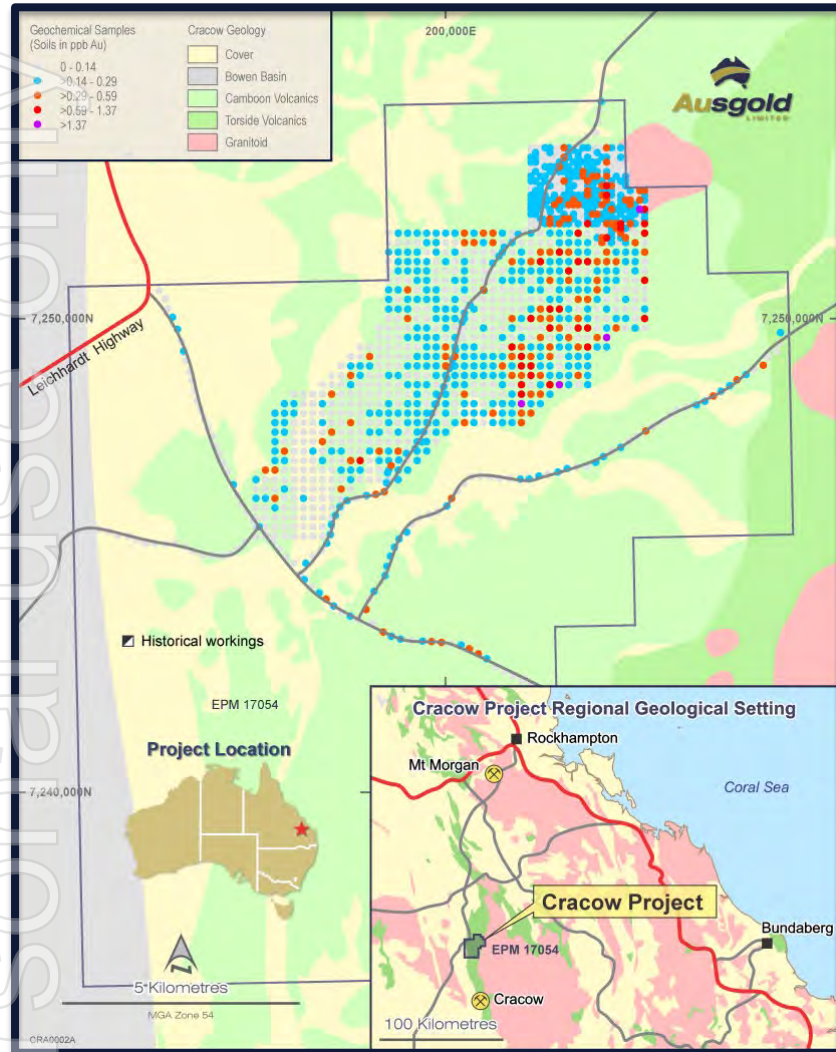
Geochemical Samples (Soils in ppb Au)
0 - 0.14
>0.14 - 0.29
>0.29 - 0.59
>0.59 - 1.37
>1.37

Cracow Geology
Cover
Bowen Basin
Camboon Volcanics
Torside Volcanics
Granitoid

200,000E

Ausgold LIMITED

7,250,000N
7,250,000N
Leichhardt Highway

Historical workings

EPM 17054

Project Location

7,240,000N

5 Kilometres
MGA Zone 54
CRA0002A

Cracow Project Regional Geological Setting
Rockhampton
Mt Morgan
Coral Sea
Cracow Project
Bundaberg
EPM 17054
Cracow
100 Kilometres